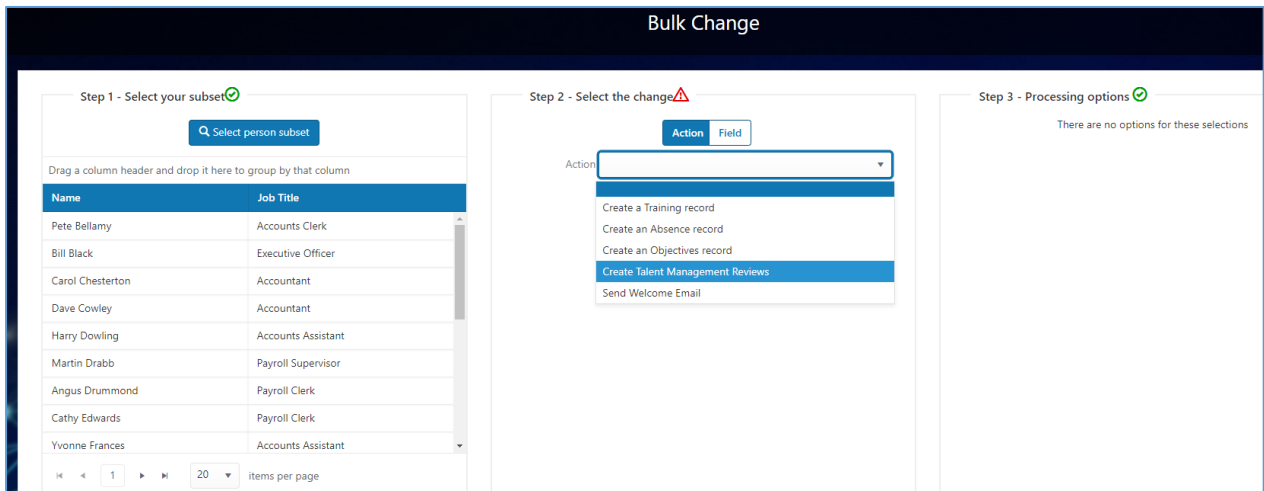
Bulk Change

Step 1 - Select your subset

Select person subset

Drag a column header and drop it here to group by that column

| Name | Job Title |
|---|---|
| Pete Bellamy | Accounts Clerk |
| Bill Black | Executive Officer |
| Carol Chesterton | Accountant |
| Dave Cowley | Accountant |
| Harry Dowling | Accounts Assistant |
| Martin Drabb | Payroll Supervisor |
| Angus Drummond | Payroll Clerk |
| Cathy Edwards | Payroll Clerk |
| Yvonne Frances | Accounts Assistant |

1

20 items per page

Step 2 - Select the change

Action Field

Action

Create a Training record
Create an Absence record
Create an Objectives record
Create Talent Management Reviews
Send Welcome Email

Step 3 - Processing options

There are no options for these selections